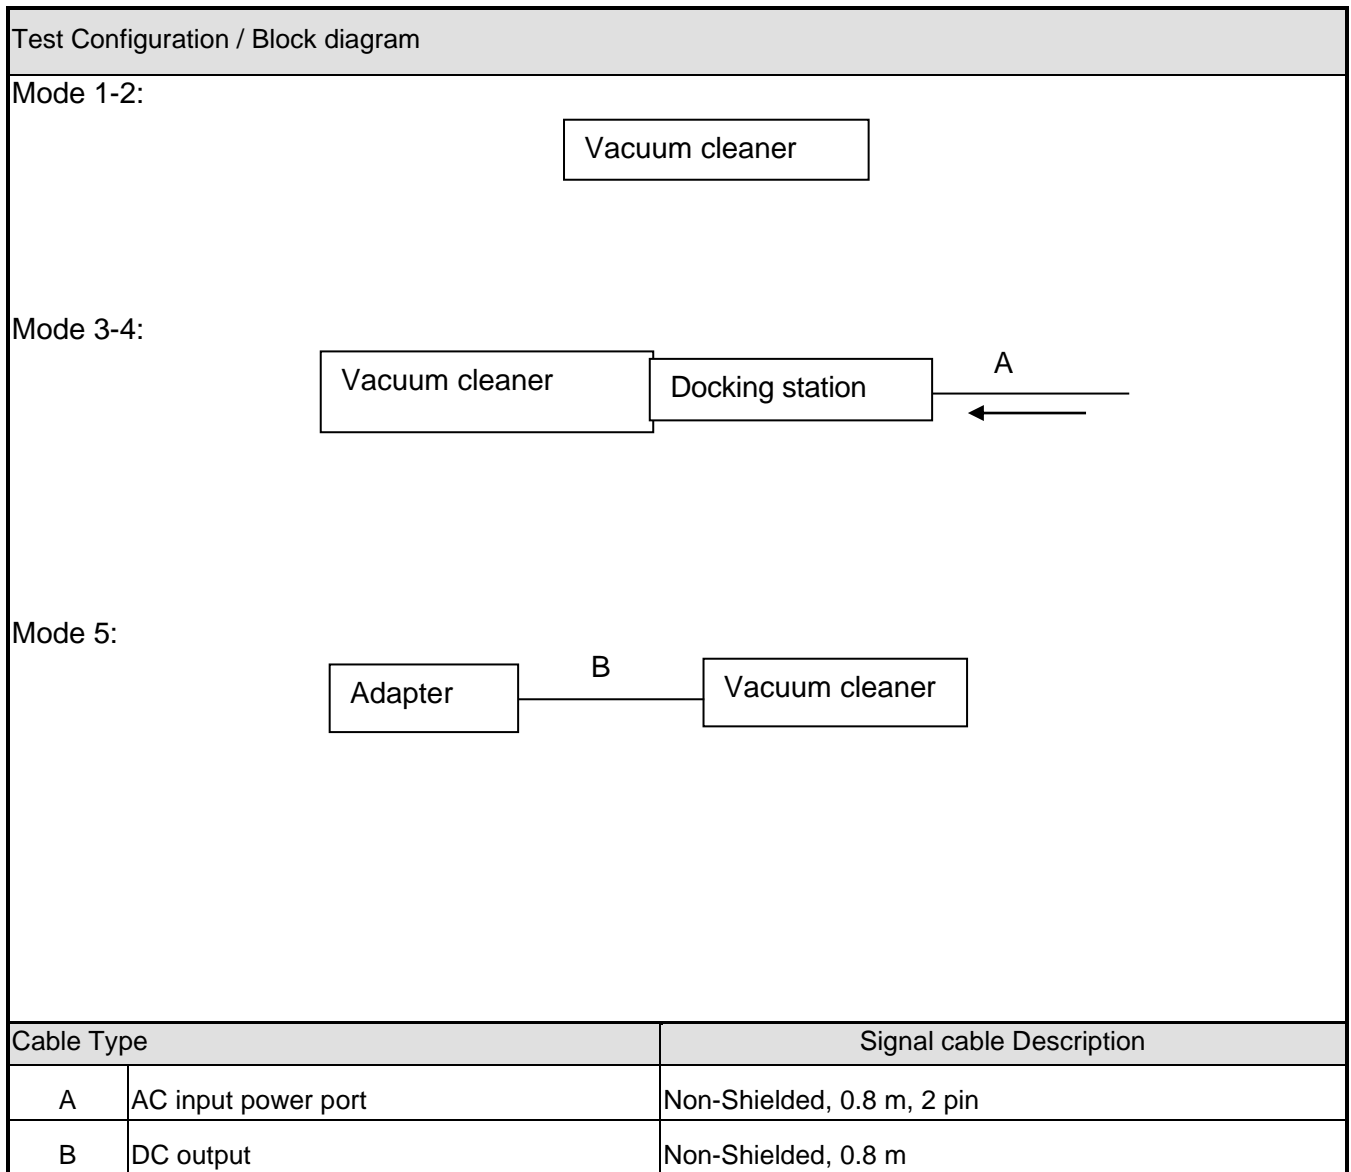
Test Configuration / Block diagram

Mode 1-2:

Vacuum cleaner

Mode 3-4:

Vacuum cleaner

Docking station

A

Mode 5:

Adapter

B

Vacuum cleaner

| Cable Type | | Signal cable Description |
|---|---|---|
| A | AC input power port | Non-Shielded, 0.8 m, 2 pin |
| B | DC output | Non-Shielded, 0.8 m |